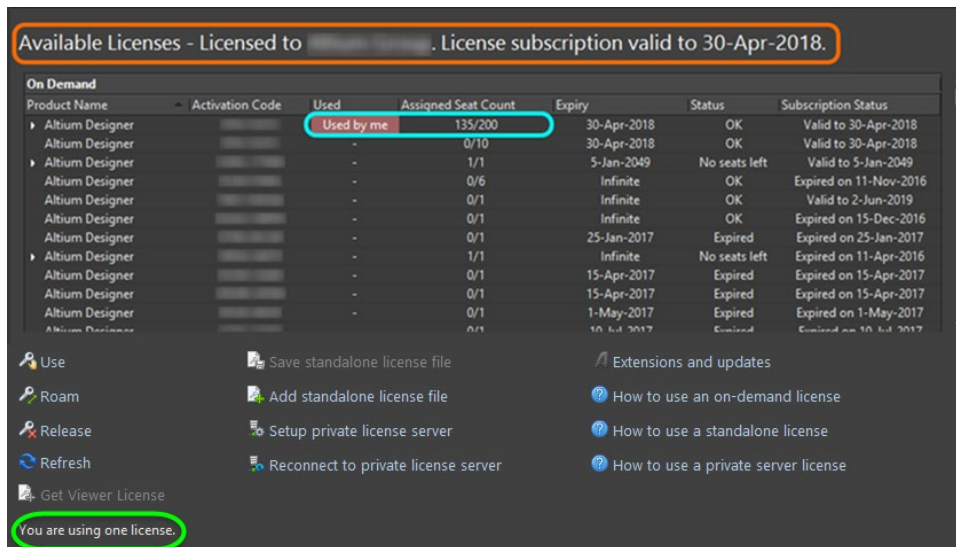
Available Licenses - Licensed to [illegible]. License subscription valid to 30-Apr-2018.

On Demand

| Product Name | Activation Code | Used | Assigned Seat Count | Expiry | Status | Subscription Status |
|---|---|---|---|---|---|---|
| Altium Designer | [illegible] | Used by me | 135/200 | 30-Apr-2018 | OK | Valid to 30-Apr-2018 |
| Altium Designer | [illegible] | - | 0/10 | 30-Apr-2018 | OK | Valid to 30-Apr-2018 |
| Altium Designer | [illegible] | - | 1/1 | 5-Jan-2049 | No seats left | Valid to 5-Jan-2049 |
| Altium Designer | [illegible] | - | 0/6 | Infinite | OK | Expired on 11-Nov-2016 |
| Altium Designer | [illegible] | - | 0/1 | Infinite | OK | Valid to 2-Jun-2019 |
| Altium Designer | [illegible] | - | 0/1 | Infinite | OK | Expired on 15-Dec-2016 |
| Altium Designer | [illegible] | - | 0/1 | 25-Jan-2017 | Expired | Expired on 25-Jan-2017 |
| Altium Designer | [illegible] | - | 1/1 | Infinite | No seats left | Expired on 11-Apr-2016 |
| Altium Designer | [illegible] | - | 0/1 | 15-Apr-2017 | Expired | Expired on 15-Apr-2017 |
| Altium Designer | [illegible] | - | 0/1 | 15-Apr-2017 | Expired | Expired on 15-Apr-2017 |
| Altium Designer | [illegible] | - | 0/1 | 1-May-2017 | Expired | Expired on 1-May-2017 |
| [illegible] | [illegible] | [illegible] | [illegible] | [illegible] | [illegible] | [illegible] |

Use
Roam
Release
Refresh
Get Viewer License

Save standalone license file
Add standalone license file
Setup private license server
Reconnect to private license server

Extensions and updates
How to use an on-demand license
How to use a standalone license
How to use a private server license

You are using one license.